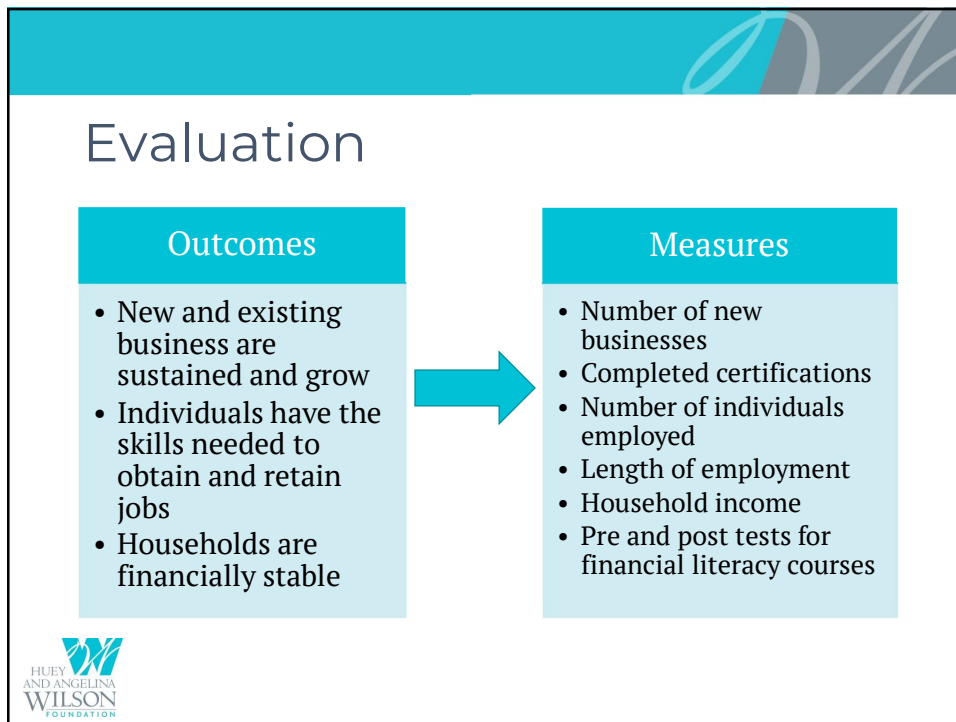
Evaluation

Outcomes

- New and existing business are sustained and grow
- Individuals have the skills needed to obtain and retain jobs
- Households are financially stable

Measures

- Number of new businesses
- Completed certifications
- Number of individuals employed
- Length of employment
- Household income
- Pre and post tests for financial literacy courses

HUEY AND ANGELINA WILSON FOUNDATION